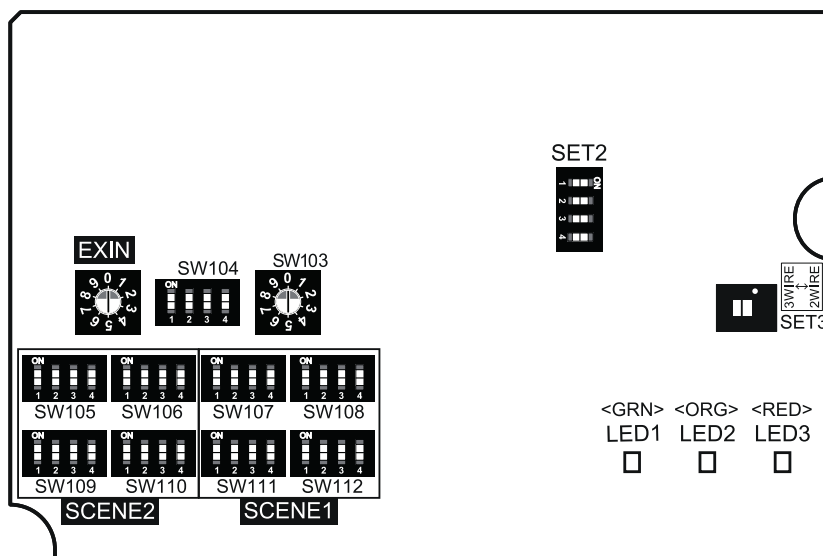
SET2

ON
1
2
3
4

EXIN

0 1 2 3 4 5 6 7 8 9

SW104

ON
1 2 3 4

SW103

0 1 2 3 4 5 6 7 8 9

3WIRE ↔ 2WIRE
SET3

ON
1 2 3 4
SW105

ON
1 2 3 4
SW106

ON
1 2 3 4
SW107

ON
1 2 3 4
SW108

ON
1 2 3 4
SW109

ON
1 2 3 4
SW110

ON
1 2 3 4
SW111

ON
1 2 3 4
SW112

SCENE2
SCENE1

<GRN> <ORG> <RED>
LED1 LED2 LED3